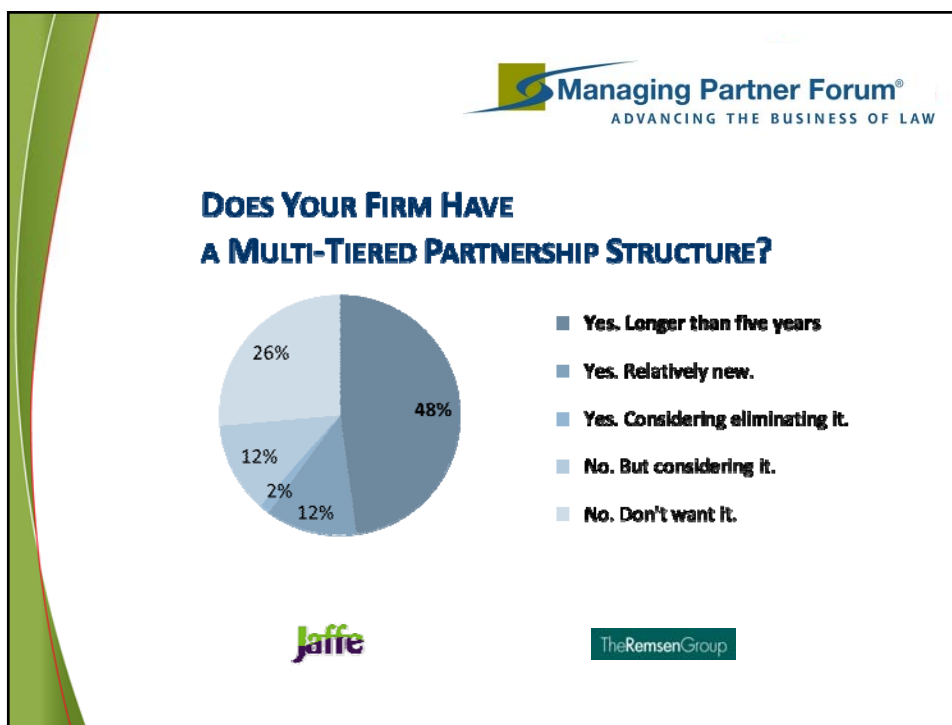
Managing Partner Forum®
ADVANCING THE BUSINESS OF LAW

DOES YOUR FIRM HAVE A MULTI-TIERED PARTNERSHIP STRUCTURE?

26%
48%
12%
2%
12%

Yes. Longer than five years
Yes. Relatively new.
Yes. Considering eliminating it.
No. But considering it.
No. Don't want it.

Jaffe

TheRemsenGroup